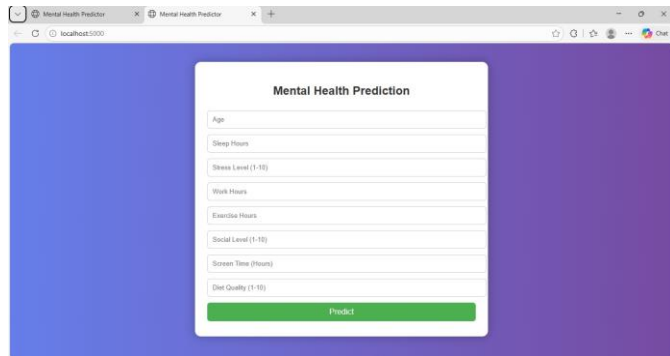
Mental Health Predictor
Mental Health Predictor
localhost:5000
Chat

Mental Health Prediction

Age

Sleep Hours

Stress Level (1-10)

Work Hours

Exercise Hours

Social Level (1-10)

Screen Time (Hours)

Diet Quality (1-10)

Predict